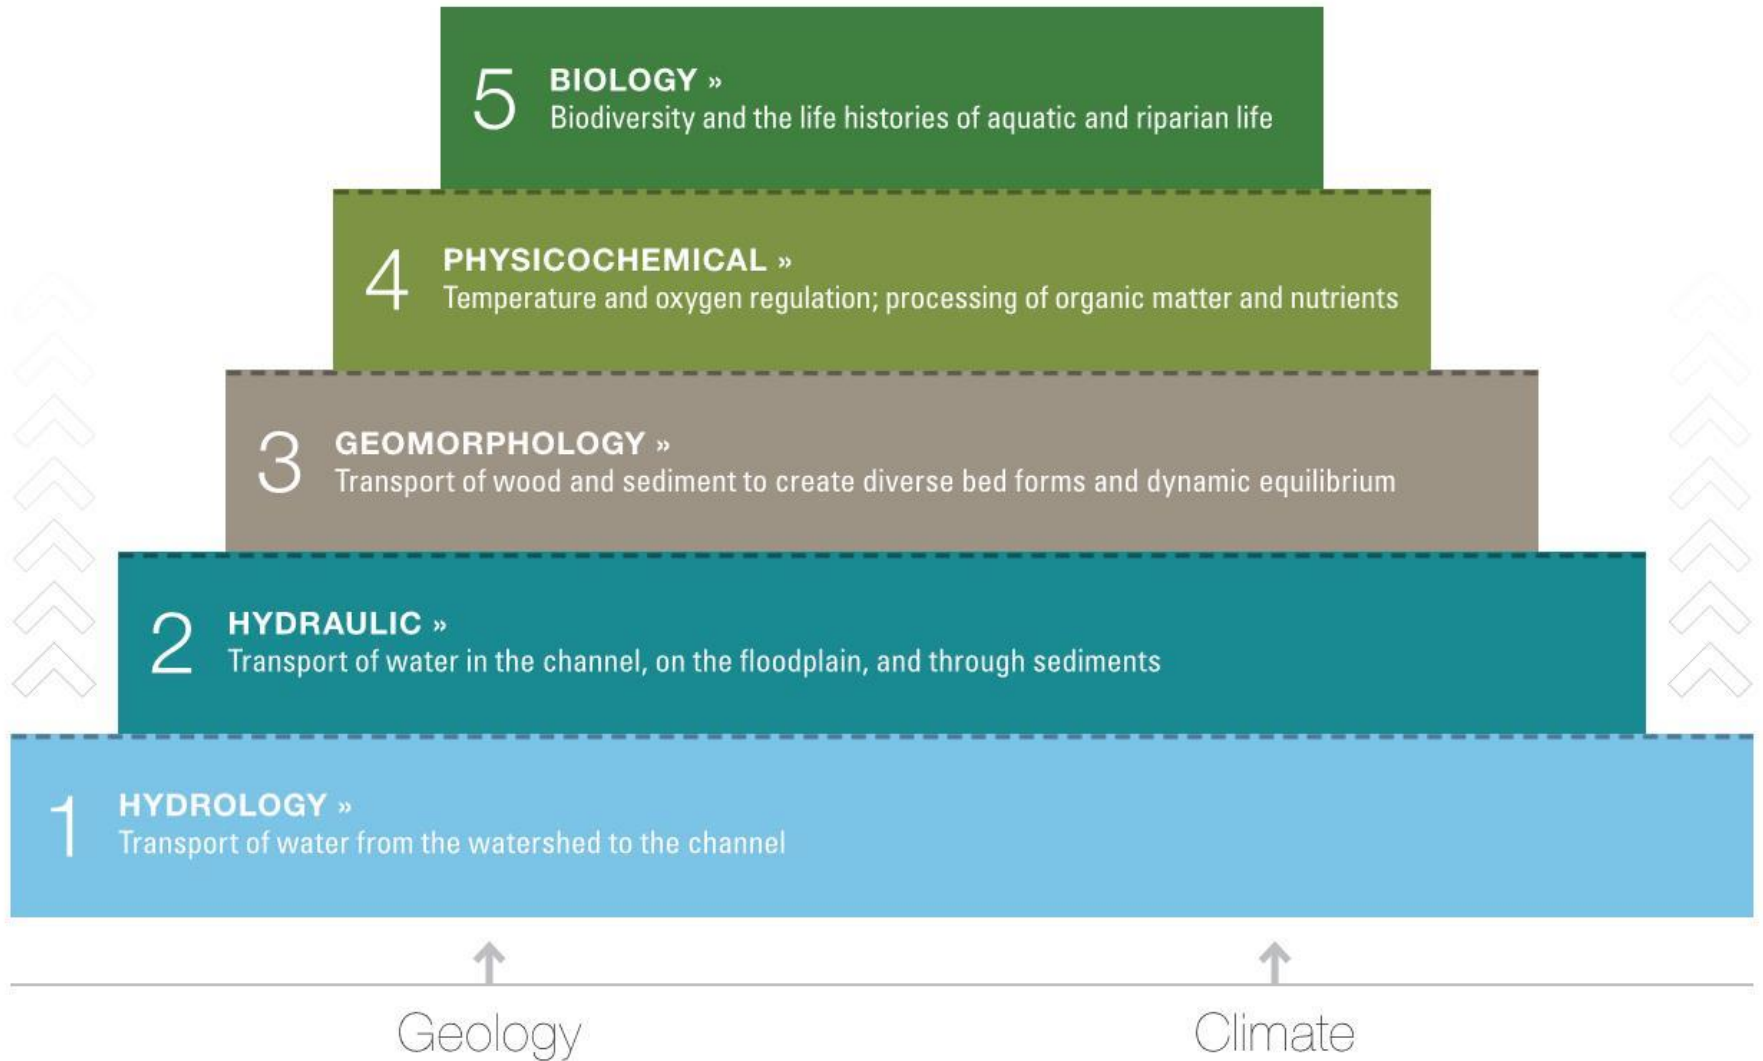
5 BIOLOGY »
Biodiversity and the life histories of aquatic and riparian life

4 PHYSICOCHEMICAL »
Temperature and oxygen regulation; processing of organic matter and nutrients

3 GEOMORPHOLOGY »
Transport of wood and sediment to create diverse bed forms and dynamic equilibrium

2 HYDRAULIC »
Transport of water in the channel, on the floodplain, and through sediments

1 HYDROLOGY »
Transport of water from the watershed to the channel

Geology

Climate